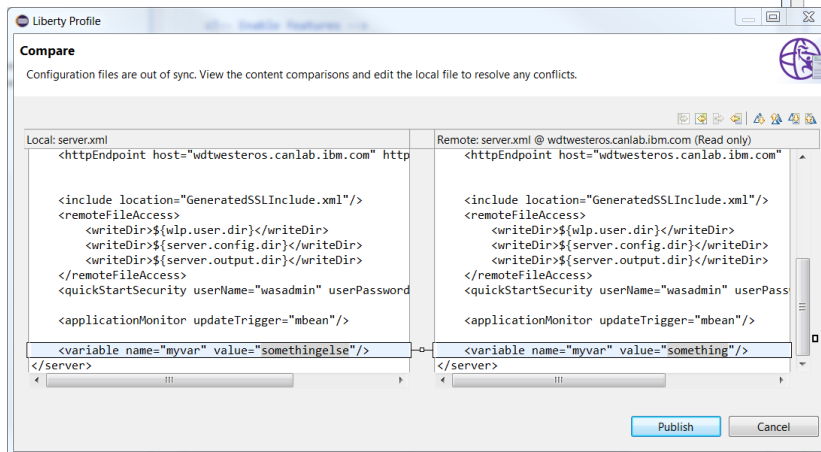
Liberty Profile

Compare

Configuration files are out of sync. View the content comparisons and edit the local file to resolve any conflicts.

Local: server.xml

<httpEndpoint host="wdtwesteros.canlab.ibm.com" http

<include location="GeneratedSSLInclude.xml"/>
<remoteFileAccess>
<writeDir>${wlp.user.dir}</writeDir>
<writeDir>${server.config.dir}</writeDir>
<writeDir>${server.output.dir}</writeDir>
</remoteFileAccess>
<quickStartSecurity userName="wasadmin" userPassword

<applicationMonitor updateTrigger="mbean"/>

<variable name="myvar" value="somethingelse"/>
</server>

Remote: server.xml @ wdtwesteros.canlab.ibm.com (Read only)

<httpEndpoint host="wdtwesteros.canlab.ibm.com"

<include location="GeneratedSSLInclude.xml"/>
<remoteFileAccess>
<writeDir>${wlp.user.dir}</writeDir>
<writeDir>${server.config.dir}</writeDir>
<writeDir>${server.output.dir}</writeDir>
</remoteFileAccess>
<quickStartSecurity userName="wasadmin" userPass

<applicationMonitor updateTrigger="mbean"/>

<variable name="myvar" value="something"/>
</server>

Publish

Cancel